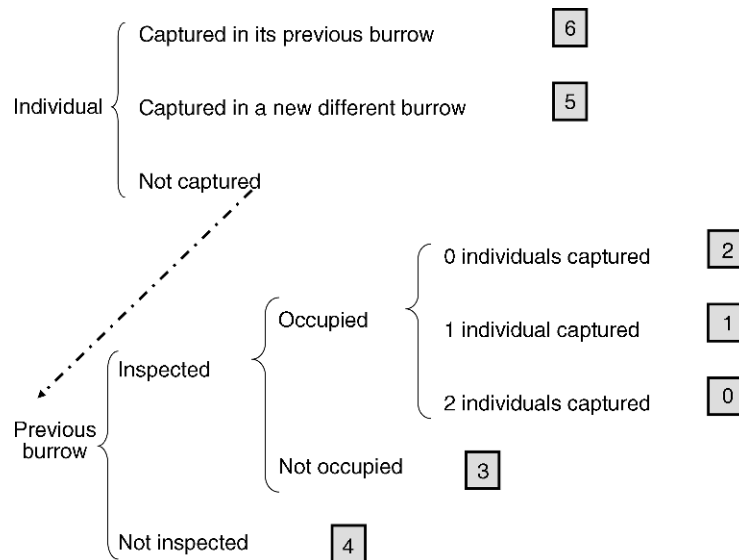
Individual

Captured in its previous burrow 6

Captured in a new different burrow 5

Not captured

Previous burrow

Inspected

Occupied

0 individuals captured 2

1 individual captured 1

2 individuals captured 0

Not occupied 3

Not inspected 4